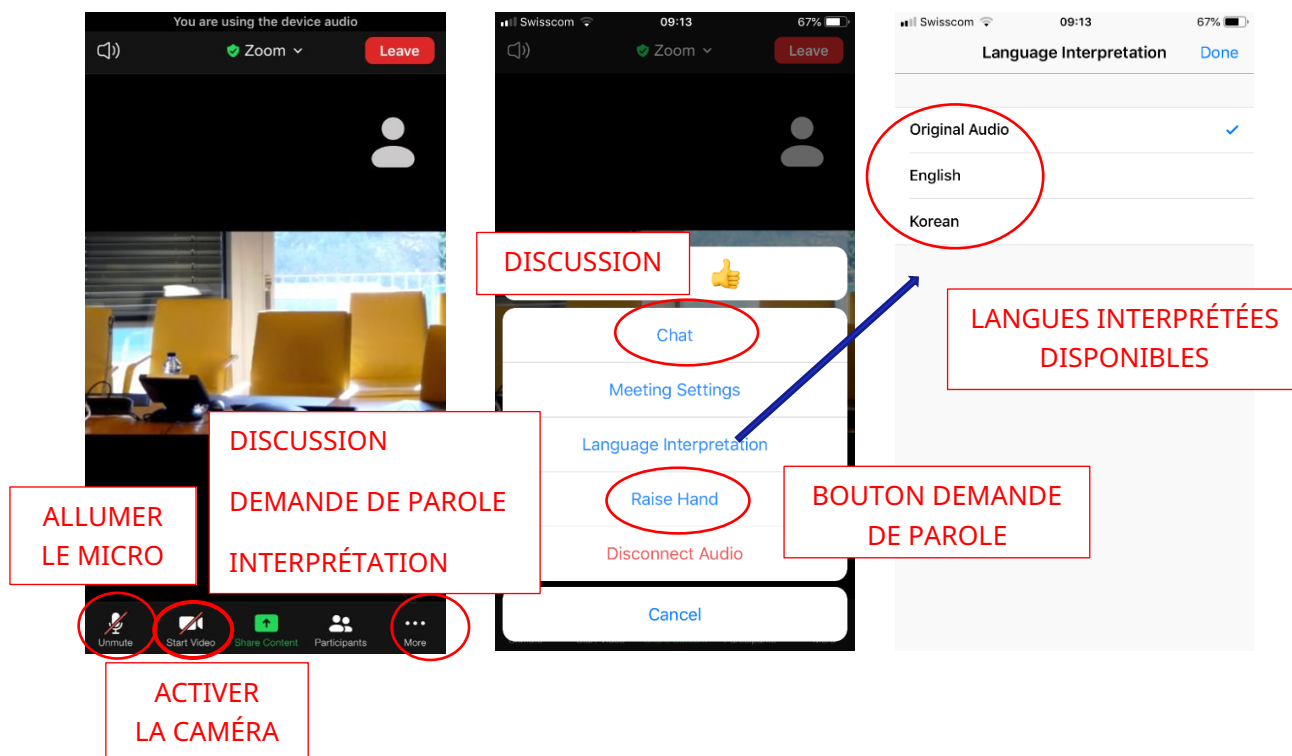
You are using the device audio

Zoom

Leave

DISCUSSION

DEMANDE DE PAROLE

INTERPRÉTATION

ALLUMER LE MICRO

Unmute

Start Video

Share Content

Participants

More

ACTIVER LA CAMÉRA

Swisscom 09:13 67%

Zoom

Leave

DISCUSSION

👍

Chat

Meeting Settings

Language Interpretation

Raise Hand

Disconnect Audio

Cancel

BOUTON DEMANDE DE PAROLE

Swisscom 09:13 67%

Language Interpretation

Done

Original Audio

English

Korean

LANGUES INTERPRÉTÉES DISPONIBLES